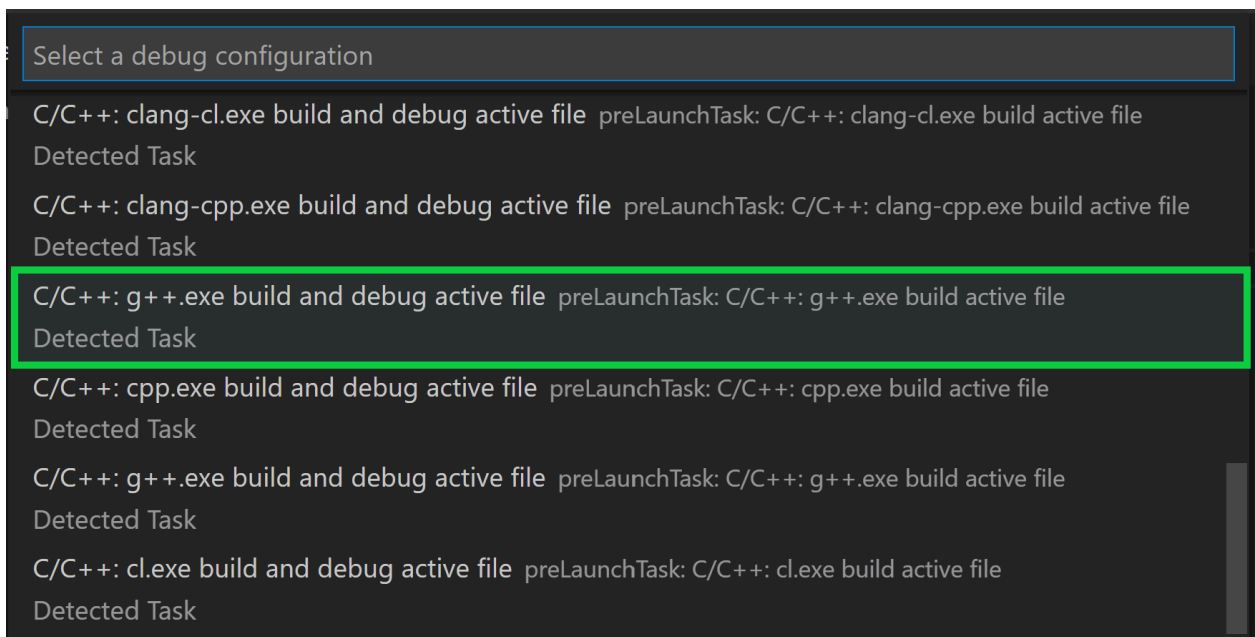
Select a debug configuration

C/C++: clang-cl.exe build and debug active file preLaunchTask: C/C++: clang-cl.exe build active file
Detected Task

C/C++: clang-cpp.exe build and debug active file preLaunchTask: C/C++: clang-cpp.exe build active file
Detected Task

C/C++: g++.exe build and debug active file preLaunchTask: C/C++: g++.exe build active file
Detected Task

C/C++: cpp.exe build and debug active file preLaunchTask: C/C++: cpp.exe build active file
Detected Task

C/C++: g++.exe build and debug active file preLaunchTask: C/C++: g++.exe build active file
Detected Task

C/C++: cl.exe build and debug active file preLaunchTask: C/C++: cl.exe build active file
Detected Task